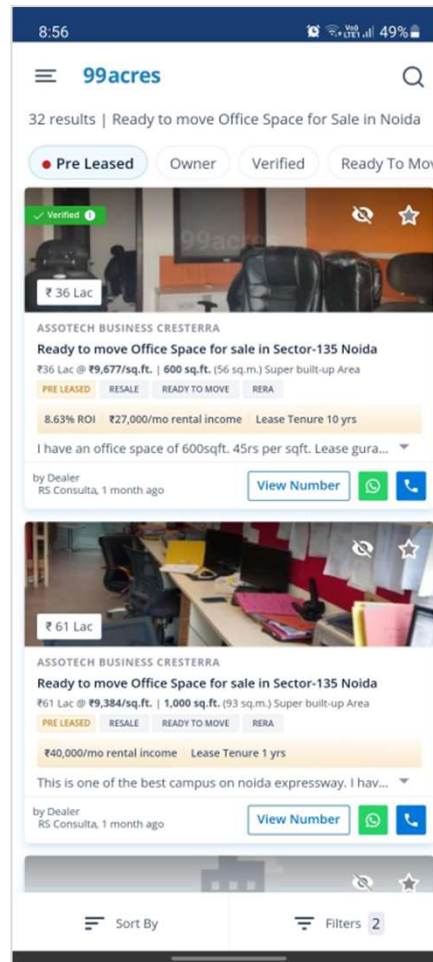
8:56

49%

99acres

32 results | Ready to move Office Space for Sale in Noida

Pre Leased

Owner

Verified

Ready To Mov

Verified

99acres

₹ 36 Lac

ASSOTECH BUSINESS CRESTERRA

Ready to move Office Space for sale in Sector-135 Noida

₹36 Lac @ ₹9,677/sq.ft. | 600 sq.ft. (56 sq.m.) Super built-up Area

PRE LEASED

RESALE

READY TO MOVE

RERA

8.63% ROI

₹27,000/mo rental income

Lease Tenure 10 yrs

I have an office space of 600sqft. 45rs per sqft. Lease gura...

by Dealer
RS Consulta, 1 month ago

View Number

₹ 61 Lac

ASSOTECH BUSINESS CRESTERRA

Ready to move Office Space for sale in Sector-135 Noida

₹61 Lac @ ₹9,384/sq.ft. | 1,000 sq.ft. (93 sq.m.) Super built-up Area

PRE LEASED

RESALE

READY TO MOVE

RERA

₹40,000/mo rental income

Lease Tenure 1 yrs

This is one of the best campus on noida expressway. I hav...

by Dealer
RS Consulta, 1 month ago

View Number

Sort By

Filters 2